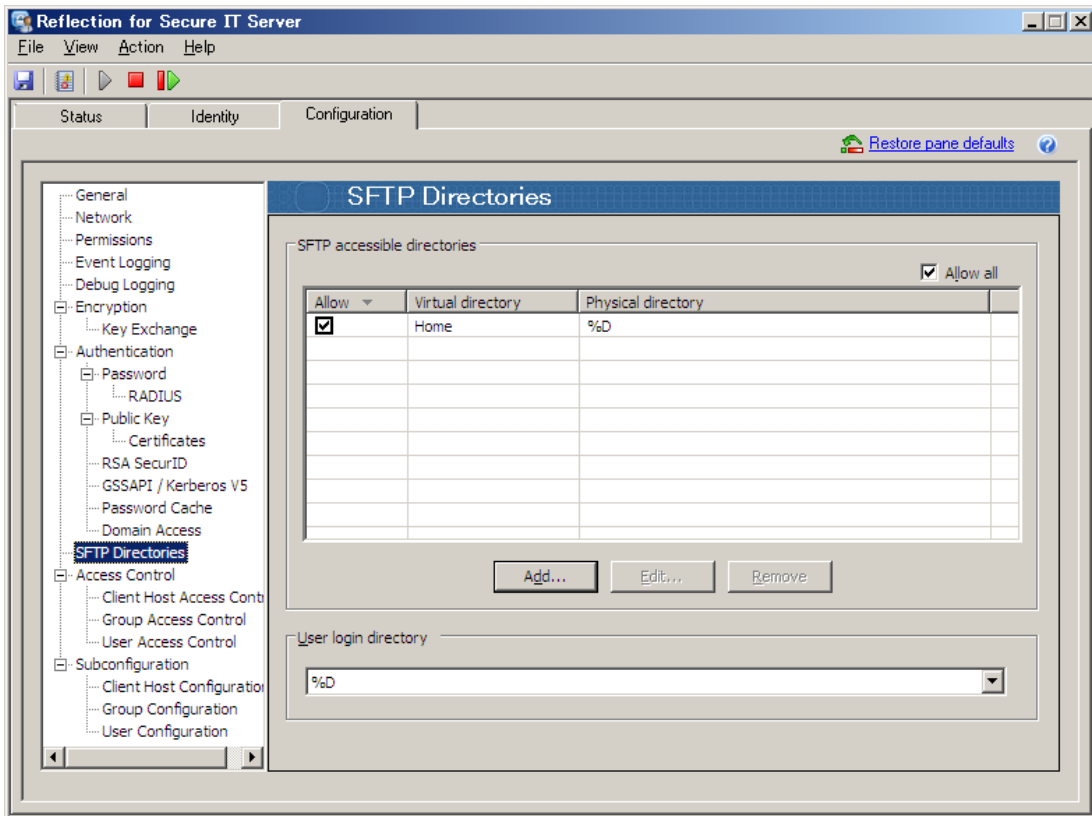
Reflection for Secure IT Server

File View Action Help

Status | Identity | Configuration

Restore pane defaults

General
Network
Permissions
Event Logging
Debug Logging
Encryption
Key Exchange
Authentication
Password
RADIUS
Public Key
Certificates
RSA SecurID
GSSAPI / Kerberos V5
Password Cache
Domain Access
SFTP Directories
Access Control
Client Host Access Contr
Group Access Control
User Access Control
Subconfiguration
Client Host Configuratio
Group Configuration
User Configuration

SFTP Directories

SFTP accessible directories

Allow all

| Allow | Virtual directory | Physical directory |
|---|---|---|
| ☑ | Home | %D |

Add... Edit... Remove

User login directory

%D